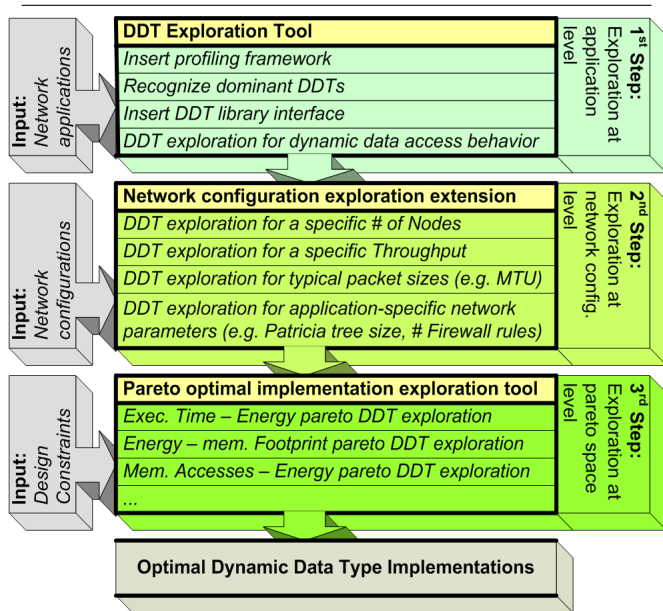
Input: Network applications

DDT Exploration Tool
Insert profiling framework
Recognize dominant DDTs
Insert DDT library interface
DDT exploration for dynamic data access behavior

1st Step: Exploration at application level

Input: Network configurations

Network configuration exploration extension
DDT exploration for a specific # of Nodes
DDT exploration for a specific Throughput
DDT exploration for typical packet sizes (e.g. MTU)
DDT exploration for application-specific network parameters (e.g. Patricia tree size, # Firewall rules)

2nd Step: Exploration at network config. level

Input: Design Constraints

Pareto optimal implementation exploration tool
Exec. Time – Energy pareto DDT exploration
Energy – mem. Footprint pareto DDT exploration
Mem. Accesses – Energy pareto DDT exploration
...

3rd Step: Exploration at pareto space level

Optimal Dynamic Data Type Implementations